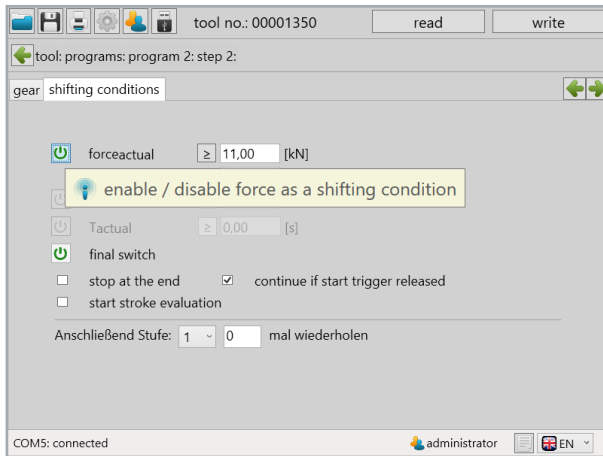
tool no.: 00001350
read
write
tool: programs: program 2: step 2:
gear
shifting conditions
forceactual
≥
11,00
[kN]
enable / disable force as a shifting condition
Tactual
≥
0,00
[s]
final switch
stop at the end
continue if start trigger released
start stroke evaluation
Anschließend Stufe:
1
0
mal wiederholen
COM5: connected
administrator
EN